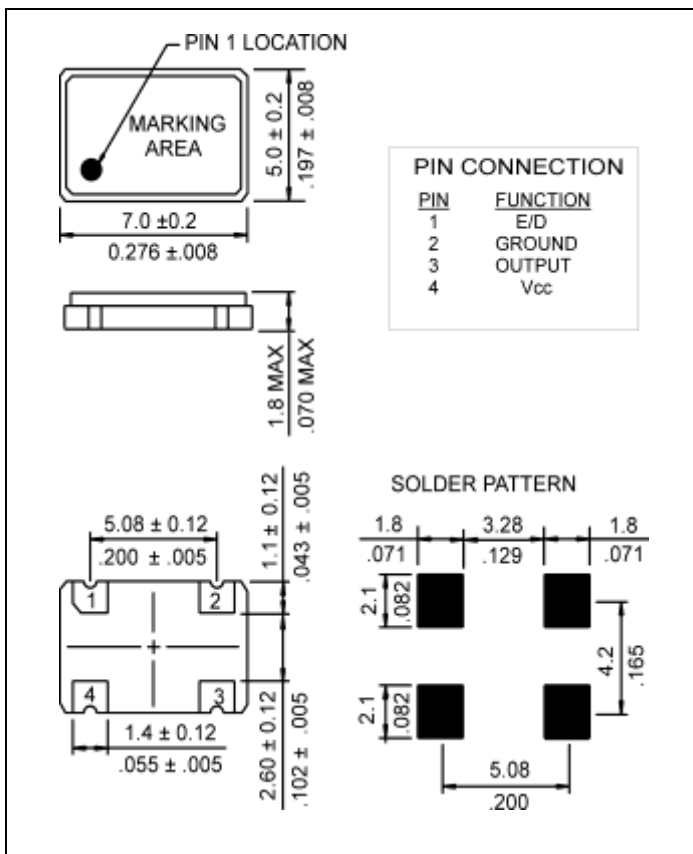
PIN 1 LOCATION

MARKING AREA

5.0 ± 0.2
.197 ± .008

7.0 ±0.2
0.276 ±.008

PIN CONNECTION

| PIN | FUNCTION |
|---|---|
| 1 | E/D |
| 2 | GROUND |
| 3 | OUTPUT |
| 4 | Vcc |

1.8 MAX
.070 MAX

5.08 ± 0.12
.200 ± .005

1.1 ± 0.12
.043 ± .005

1 2 4 3

1.4 ± 0.12
.055 ± .005

2.60 ± 0.12
.102 ± .005

SOLDER PATTERN

1.8
.071

3.28
.129

1.8
.071

2.1
.082

4.2
.165

2.1
.082

5.08
.200